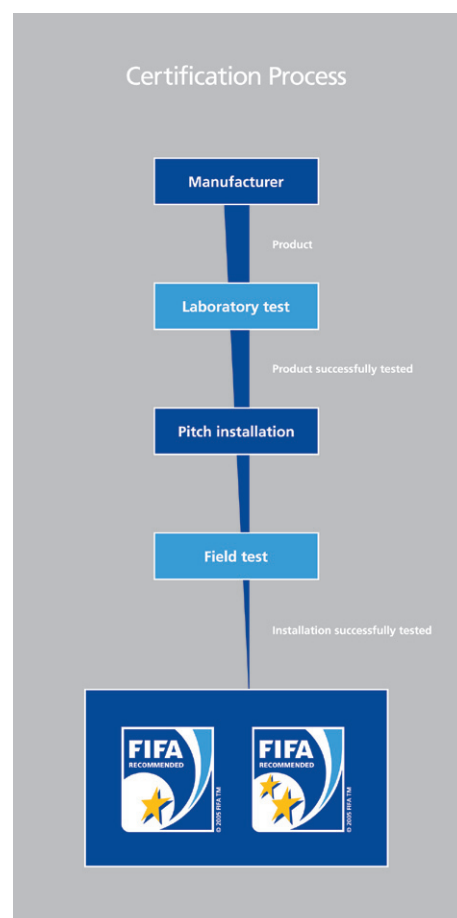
Certification Process

Manufacturer

Product

Laboratory test

Product successfully tested

Pitch installation

Field test

Installation successfully tested

FIFA
RECOMMENDED
© 2005 FIFA TM

FIFA
RECOMMENDED
© 2005 FIFA TM